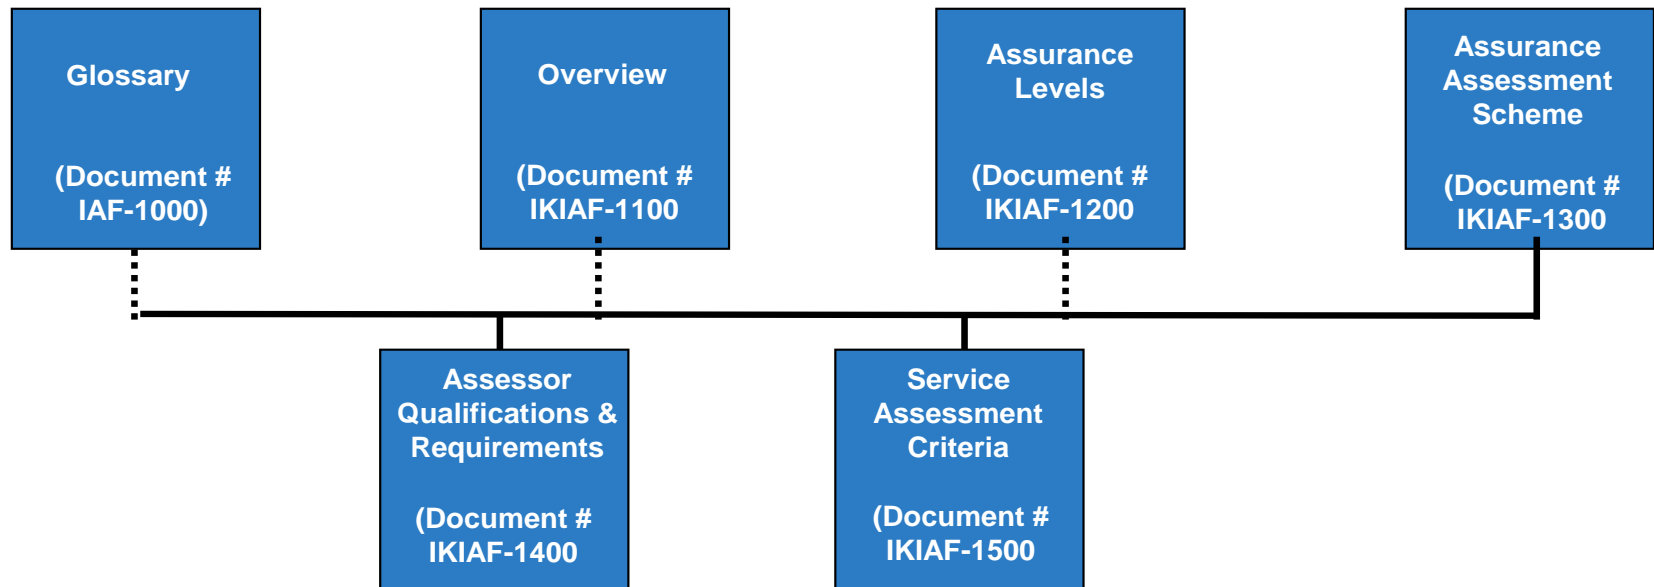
Glossary

(Document # IAF-1000)

Overview

(Document # IKIAF-1100

Assurance Levels

(Document # IKIAF-1200

Assurance Assessment Scheme

(Document # IKIAF-1300

Assessor Qualifications & Requirements

(Document # IKIAF-1400

Service Assessment Criteria

(Document # IKIAF-1500